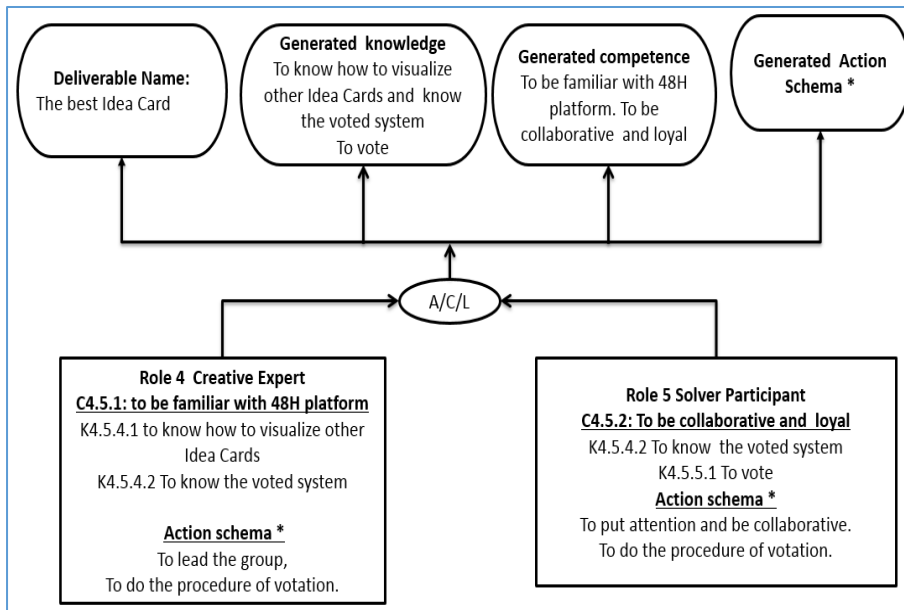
**Deliverable Name:**
The best Idea Card

**Generated knowledge**
To know how to visualize other Idea Cards and know the voted system
To vote

**Generated competence**
To be familiar with 48H platform. To be collaborative and loyal

**Generated Action Schema \***

A/C/L

**Role 4 Creative Expert**
**C4.5.1: to be familiar with 48H platform**
K4.5.4.1 to know how to visualize other Idea Cards
K4.5.4.2 To know the voted system

**Action schema \***
To lead the group,
To do the procedure of votation.

**Role 5 Solver Participant**
**C4.5.2: To be collaborative and loyal**
K4.5.4.2 To know the voted system
K4.5.5.1 To vote
**Action schema \***
To put attention and be collaborative.
To do the procedure of votation.